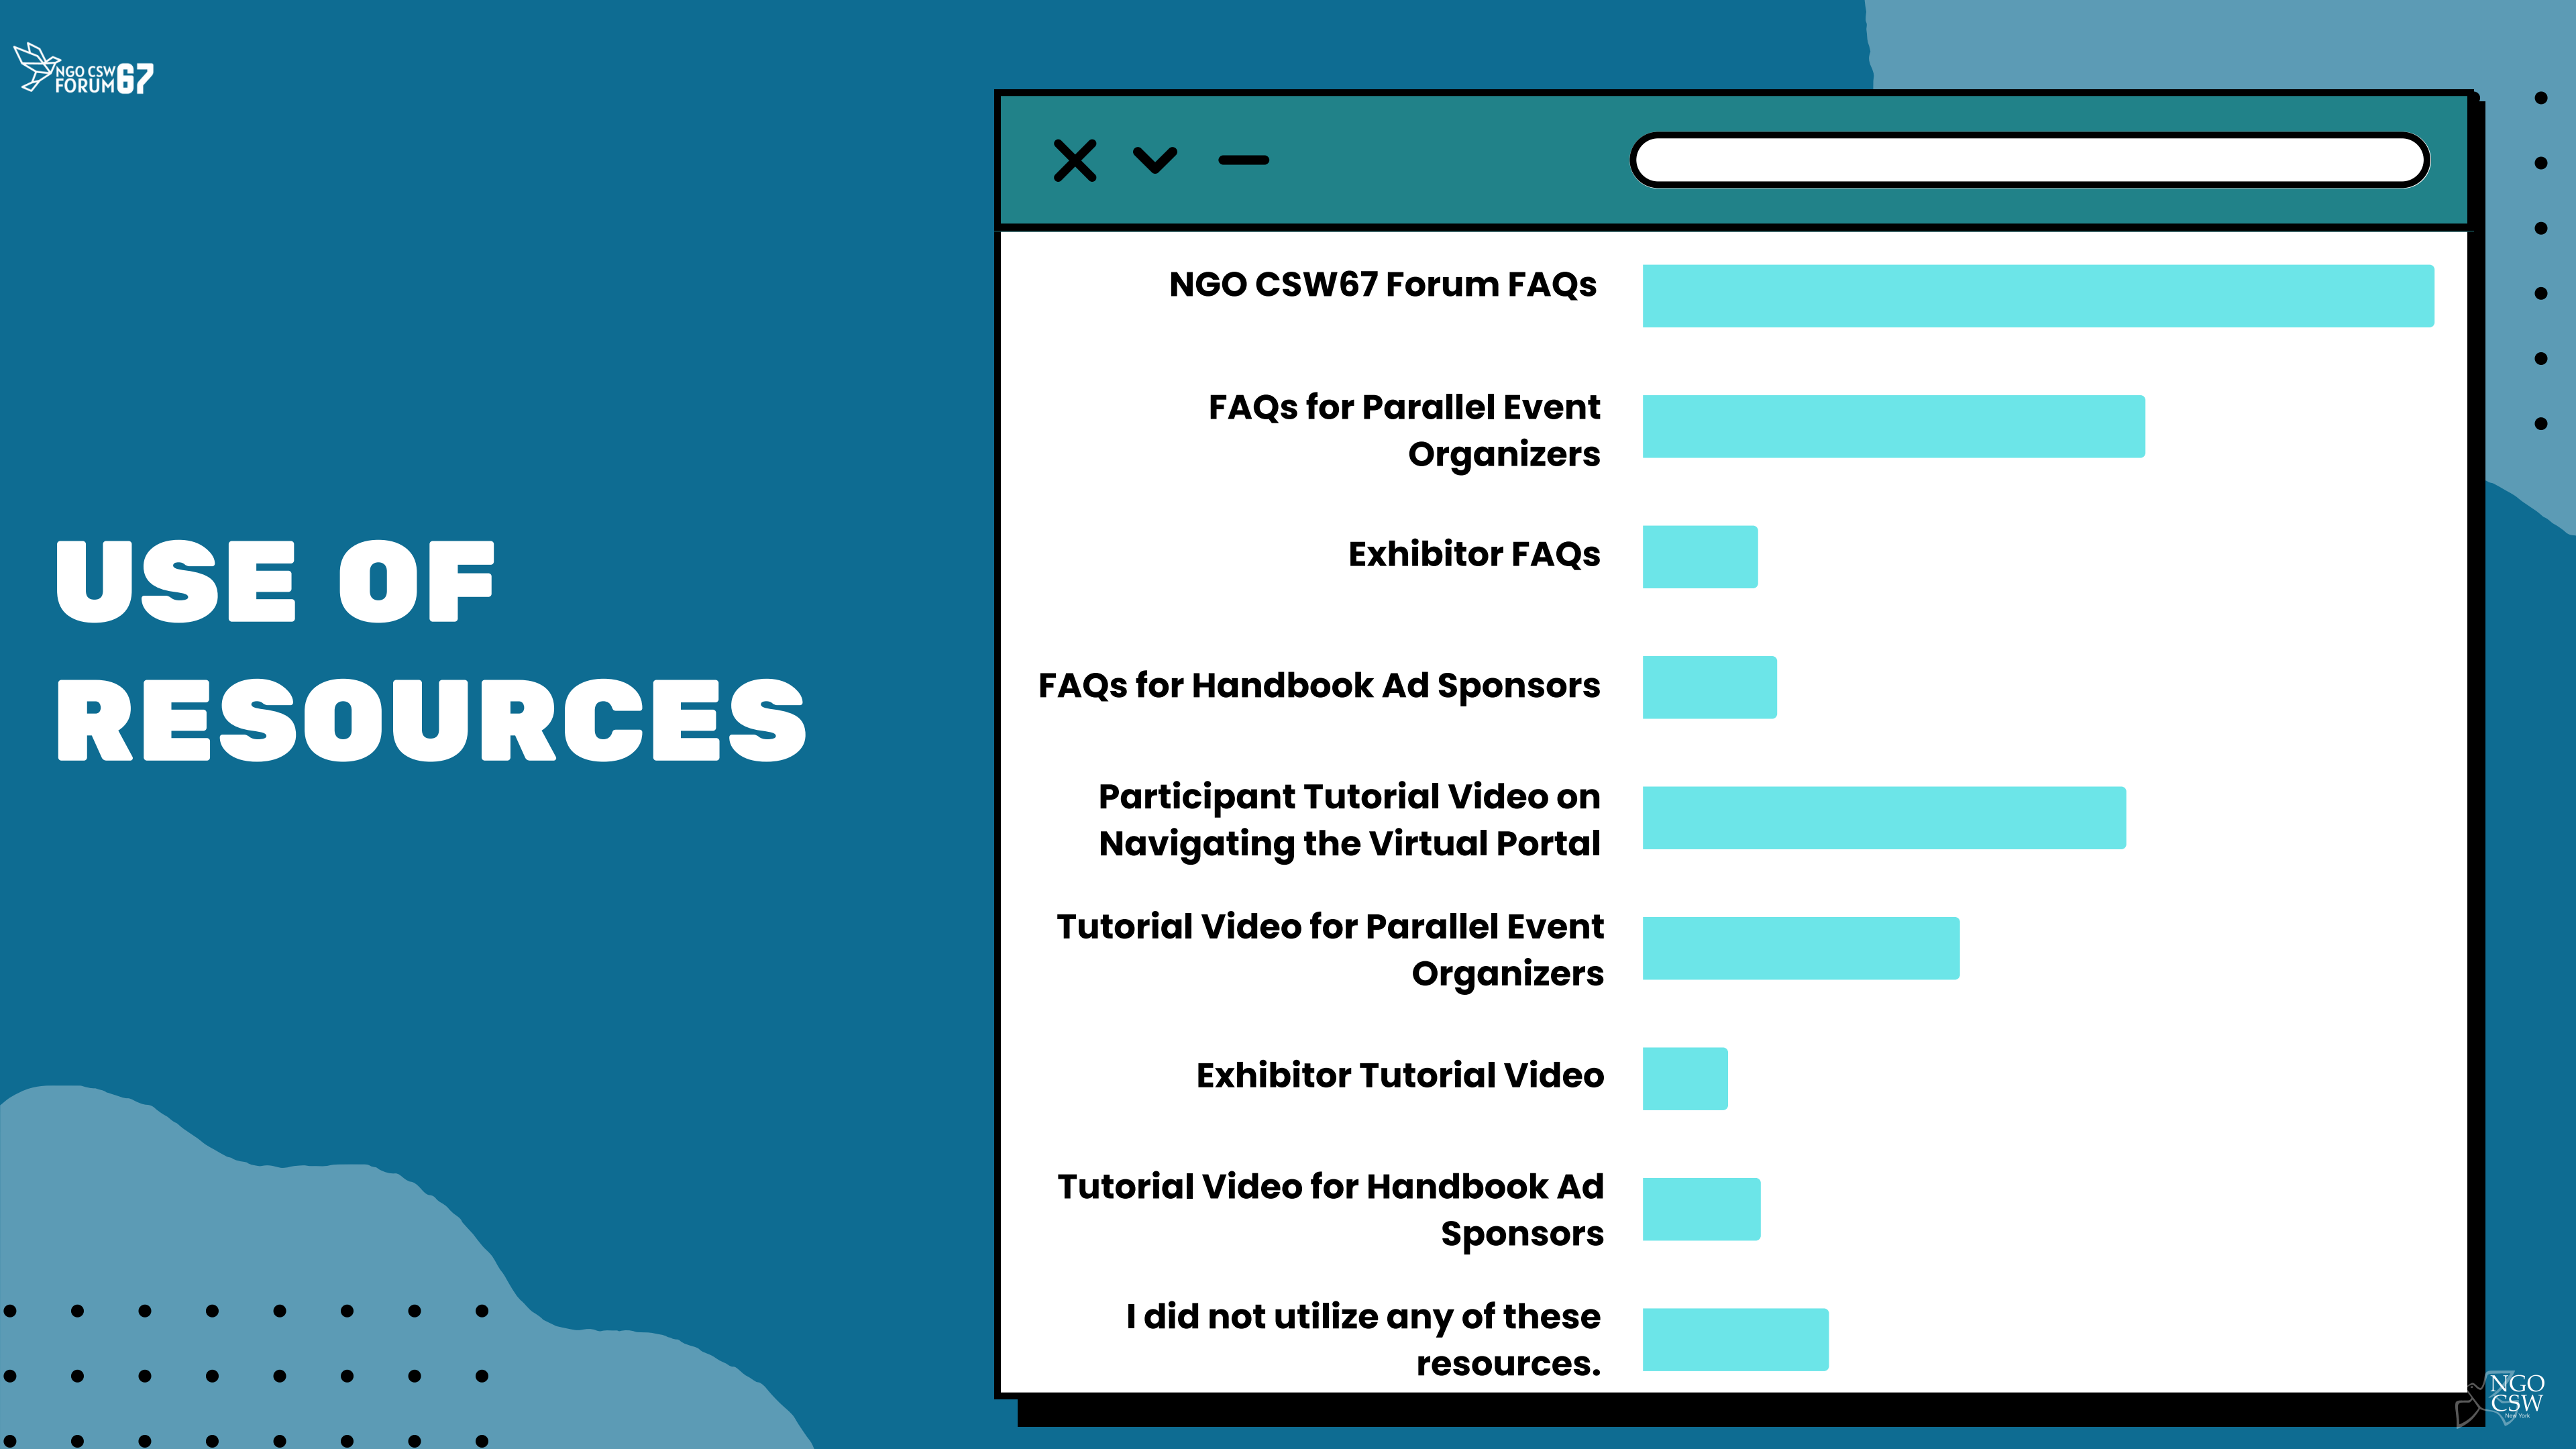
NGO CSW FORUM 67

USE OF RESOURCES

NGO CSW67 Forum FAQs

FAQs for Parallel Event Organizers

Exhibitor FAQs

FAQs for Handbook Ad Sponsors

Participant Tutorial Video on Navigating the Virtual Portal

Tutorial Video for Parallel Event Organizers

Exhibitor Tutorial Video

Tutorial Video for Handbook Ad Sponsors

I did not utilize any of these resources.

NGO CSW New York